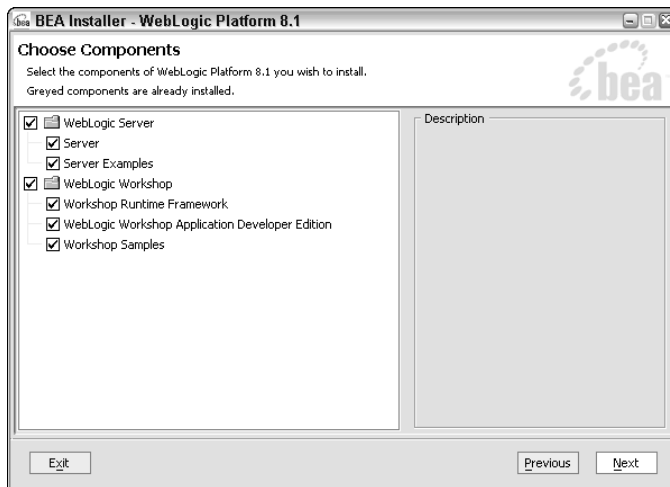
bea BEA Installer - WebLogic Platform 8.1

Choose Components

Select the components of WebLogic Platform 8.1 you wish to install.

Greyed components are already installed.

bea

☑ WebLogic Server
☑ Server
☑ Server Examples
☑ WebLogic Workshop
☑ Workshop Runtime Framework
☑ WebLogic Workshop Application Developer Edition
☑ Workshop Samples

Description

Exit

Previous

Next